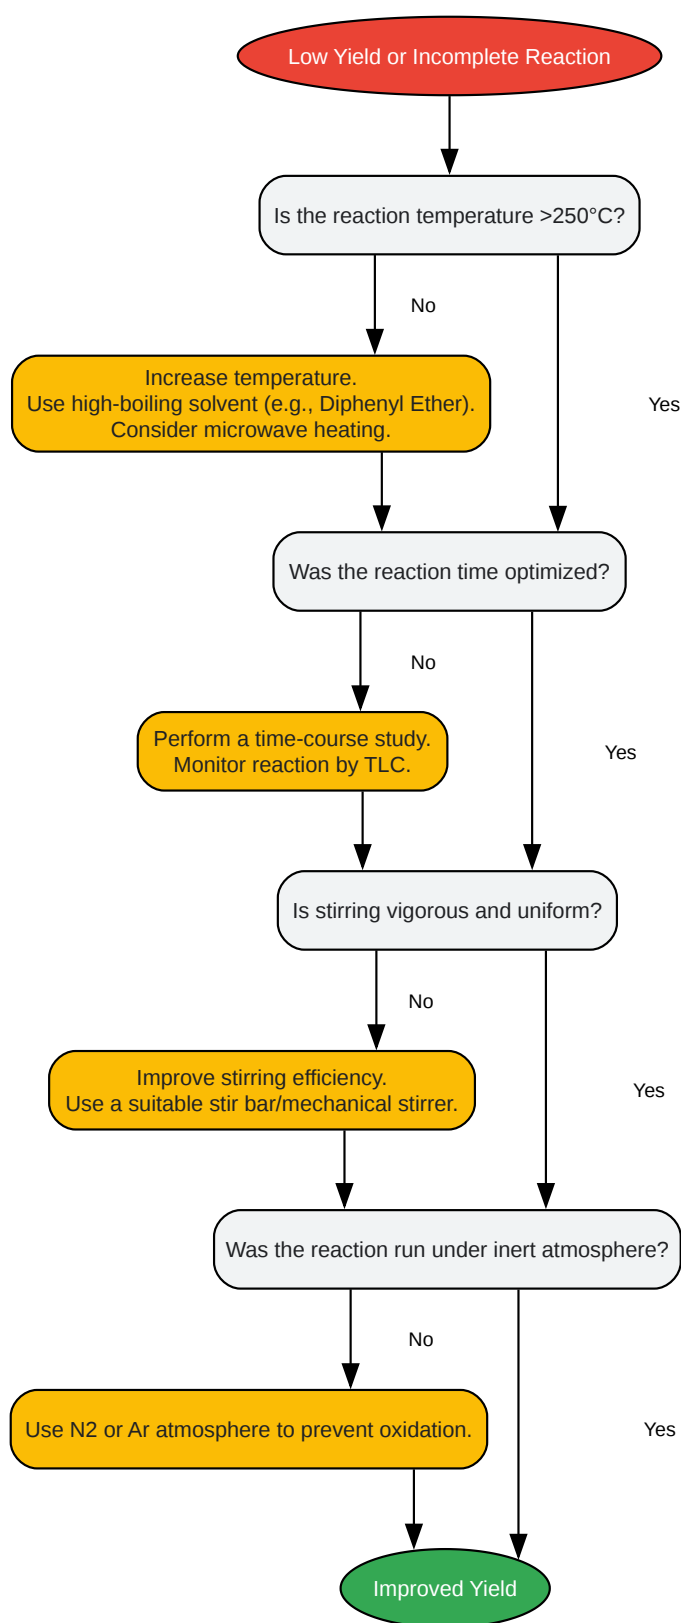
Low Yield or Incomplete Reaction

Is the reaction temperature >250°C?

No

Increase temperature.
Use high-boiling solvent (e.g., Diphenyl Ether).
Consider microwave heating.

Yes

Was the reaction time optimized?

No

Perform a time-course study.
Monitor reaction by TLC.

Yes

Is stirring vigorous and uniform?

No

Improve stirring efficiency.
Use a suitable stir bar/mechanical stirrer.

Yes

Was the reaction run under inert atmosphere?

No

Use N2 or Ar atmosphere to prevent oxidation.

Yes

Improved Yield